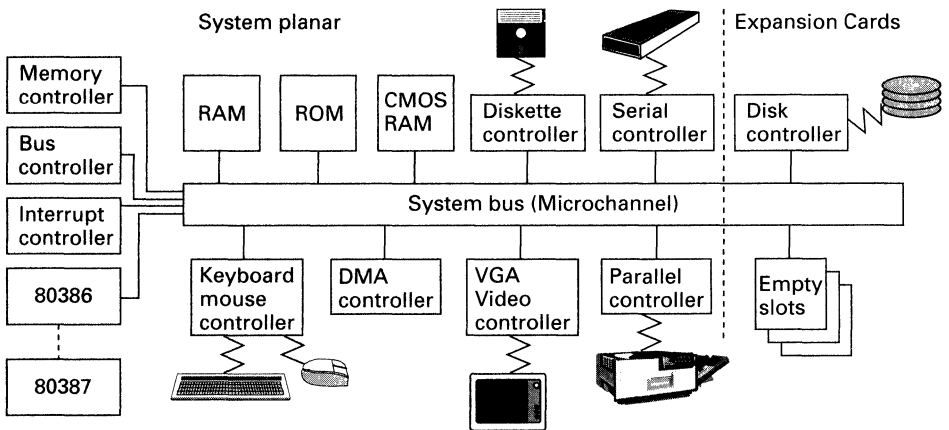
System planar

Expansion Cards

Memory controller

Bus controller

Interrupt controller

80386

80387

RAM

ROM

CMOS RAM

Diskette controller

Serial controller

Disk controller

System bus (Microchannel)

Keyboard mouse controller

DMA controller

VGA Video controller

Parallel controller

Empty slots